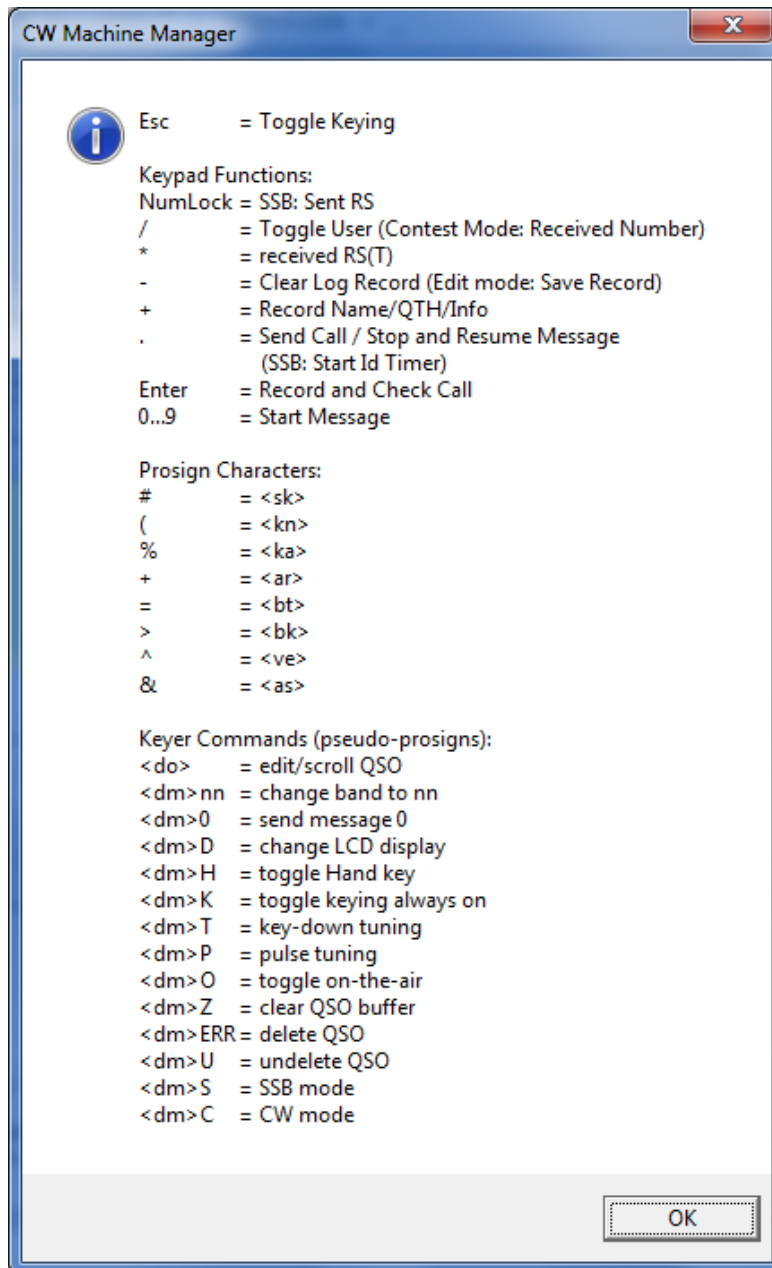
CW Machine Manager

Esc = Toggle Keying

Keypad Functions:
NumLock = SSB: Sent RS
/ = Toggle User (Contest Mode: Received Number)
* = received RS(T)
- = Clear Log Record (Edit mode: Save Record)
+ = Record Name/QTH/Info
. = Send Call / Stop and Resume Message (SSB: Start Id Timer)
Enter = Record and Check Call
0...9 = Start Message

Prosign Characters:
# = <sk>
( = <kn>
% = <ka>
+ = <ar>
= = <bt>
> = <bk>
^ = <ve>
& = <as>

Keyer Commands (pseudo-prosigns):
<do> = edit/scroll QSO
<dm>nn = change band to nn
<dm>0 = send message 0
<dm>D = change LCD display
<dm>H = toggle Hand key
<dm>K = toggle keying always on
<dm>T = key-down tuning
<dm>P = pulse tuning
<dm>O = toggle on-the-air
<dm>Z = clear QSO buffer
<dm>ERR = delete QSO
<dm>U = undelete QSO
<dm>S = SSB mode
<dm>C = CW mode

OK